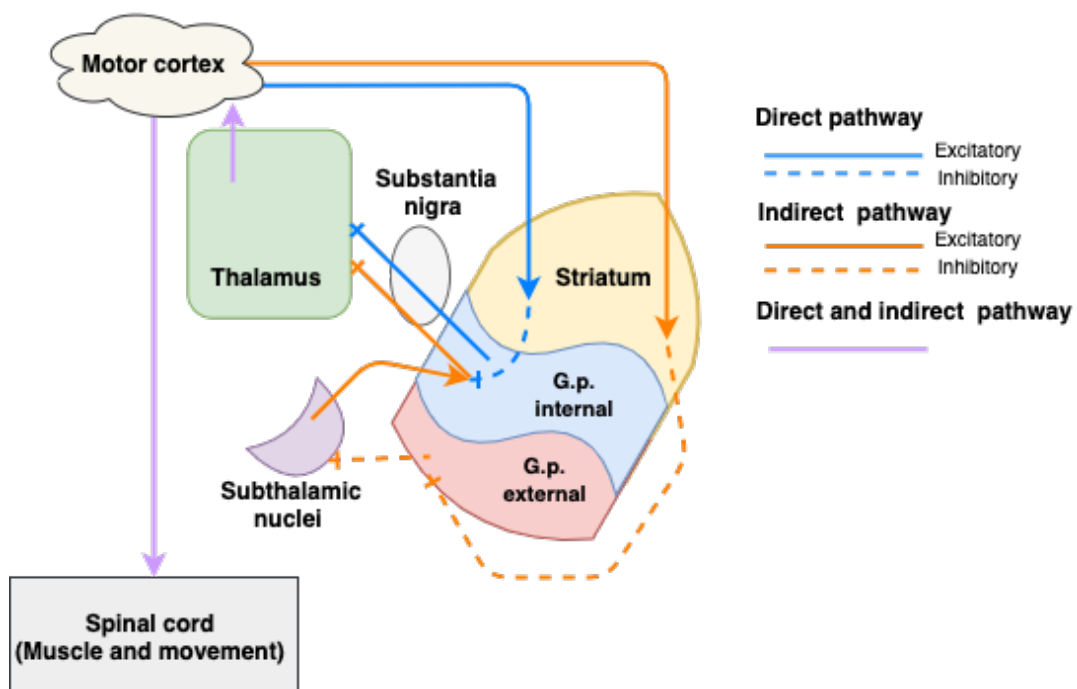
Motor cortex

Thalamus

Substantia nigra

Striatum

G.p. internal

G.p. external

Subthalamic nuclei

Spinal cord (Muscle and movement)

Direct pathway
Excitatory
Inhibitory

Indirect pathway
Excitatory
Inhibitory

Direct and indirect pathway